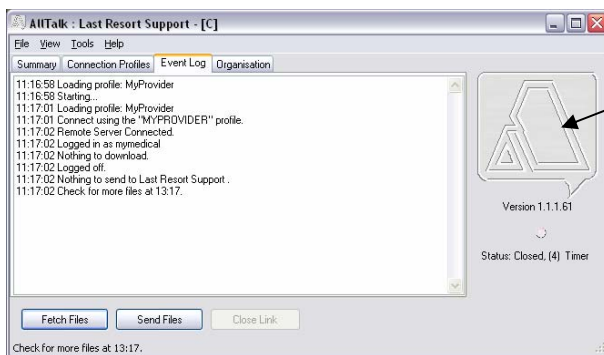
AllTalk : Last Resort Support - [C]

File View Tools Help

Summary Connection Profiles Event Log Organisation

11:16:58 Loading profile: MyProvider
11:16:58 Starting...
11:17:01 Loading profile: MyProvider
11:17:01 Connect using the "MYPROVIDER" profile.
11:17:02 Remote Server Connected.
11:17:02 Logged in as mymedical
11:17:02 Nothing to download.
11:17:02 Logged off.
11:17:02 Nothing to send to Last Resort Support .
11:17:02 Check for more files at 13:17.

Version 1.1.1.61

Status: Closed, (4) Timer

Fetch Files Send Files Close Link

Check for more files at 13:17.